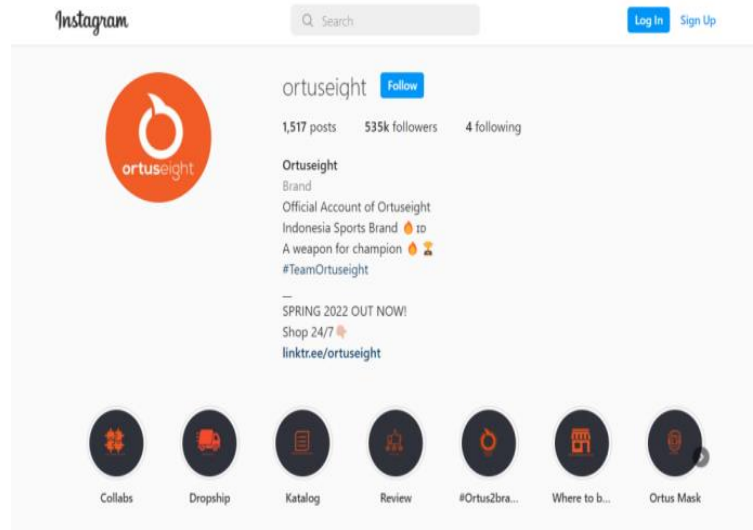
Instagram

Search

Log In Sign Up

ortuseight

ortuseight Follow

1,517 posts 535k followers 4 following

Ortuseight
Brand
Official Account of Ortuseight
Indonesia Sports Brand 🔥 ID
A weapon for champion 🔥 🏆
#TeamOrtuseight
—
SPRING 2022 OUT NOW!
Shop 24/7 👇
linktr.ee/ortuseight

Collabs
Dropship
Katalog
Review
#Ortus2bra...
Where to b...
Ortus Mask